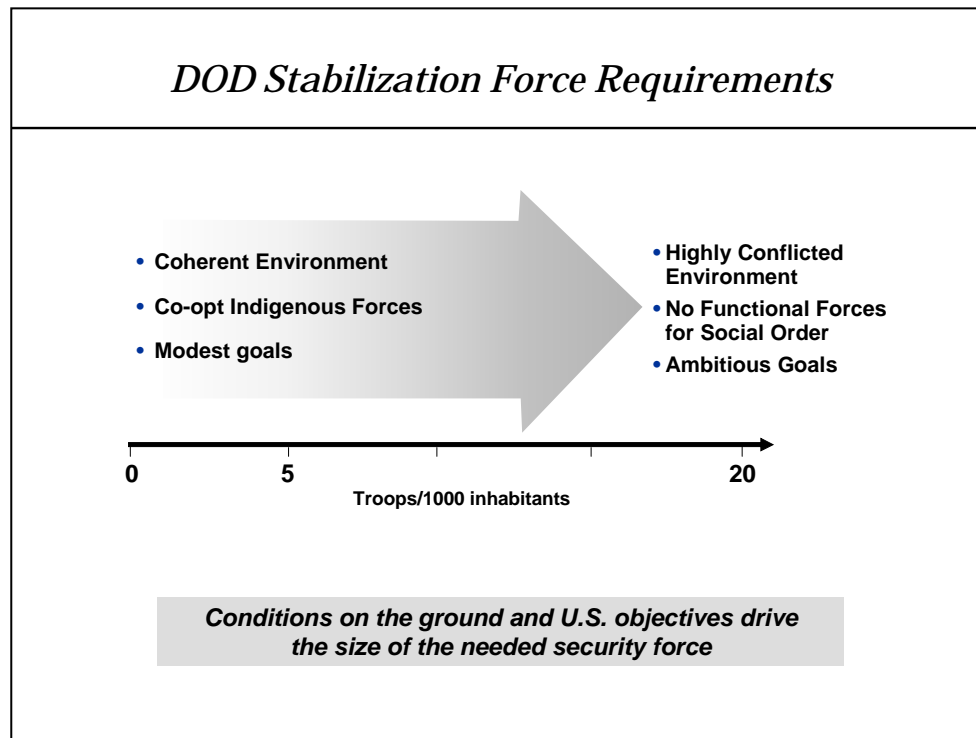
DOD Stabilization Force Requirements

• Coherent Environment
• Co-opt Indigenous Forces
• Modest goals

• Highly Conflicted Environment
• No Functional Forces for Social Order
• Ambitious Goals

0
5
20

Troops/1000 inhabitants

Conditions on the ground and U.S. objectives drive the size of the needed security force